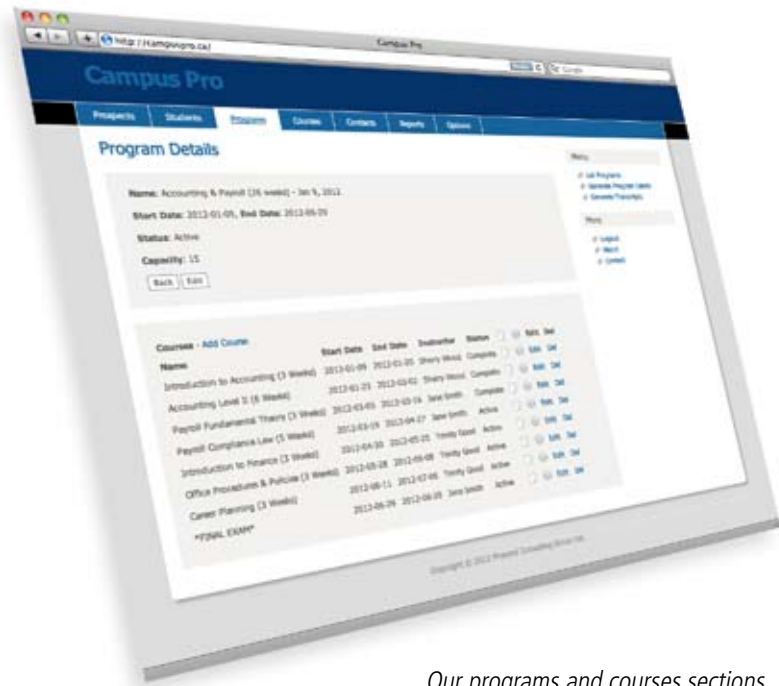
http://campuspro.ca/

Campus Pro

Campus Pro

Prospects Students Programs Courses Contacts Reports Options

Program Details

Name: Accounting & Payroll (26 weeks) - Jan 9, 2012

Start Date: 2012-01-09, End Date: 2012-06-29

Status: Active

Capacity: 15

Back Edit

Menu

List Programs
Generate Program Labels
Generate Transcripts

More

Logout
About
Contact

Courses - Add Course

| Name | Start Date | End Date | Instructor | Status | | Edit | Del |
|---|---|---|---|---|---|---|---|
| Introduction to Accounting (3 Weeks) | 2012-01-09 | 2012-01-20 | Sherry Wood | Complete | | Edit | Del |
| Accounting Level II (6 Weeks) | 2012-01-23 | 2012-03-02 | Sherry Wood | Complete | | Edit | Del |
| Payroll Fundamental Theory (3 Weeks) | 2012-03-05 | 2012-03-16 | Jane Smith | Complete | | Edit | Del |
| Payroll Compliance Law (5 Weeks) | 2012-03-19 | 2012-04-27 | Jane Smith | Active | | Edit | Del |
| Introduction to Finance (3 Weeks) | 2012-04-30 | 2012-05-25 | Trinity Good | Active | | Edit | Del |
| Office Procedures & Policies (3 Weeks) | 2012-05-28 | 2012-06-08 | Trinity Good | Active | | Edit | Del |
| Career Planning (3 Weeks) | 2012-06-11 | 2012-07-06 | Trinity Good | Active | | Edit | Del |
| **FINAL EXAM** | 2012-06-29 | 2012-06-29 | Jane Smith | Active | | Edit | Del |

Copyright © 2012 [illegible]

Our programs and courses sections